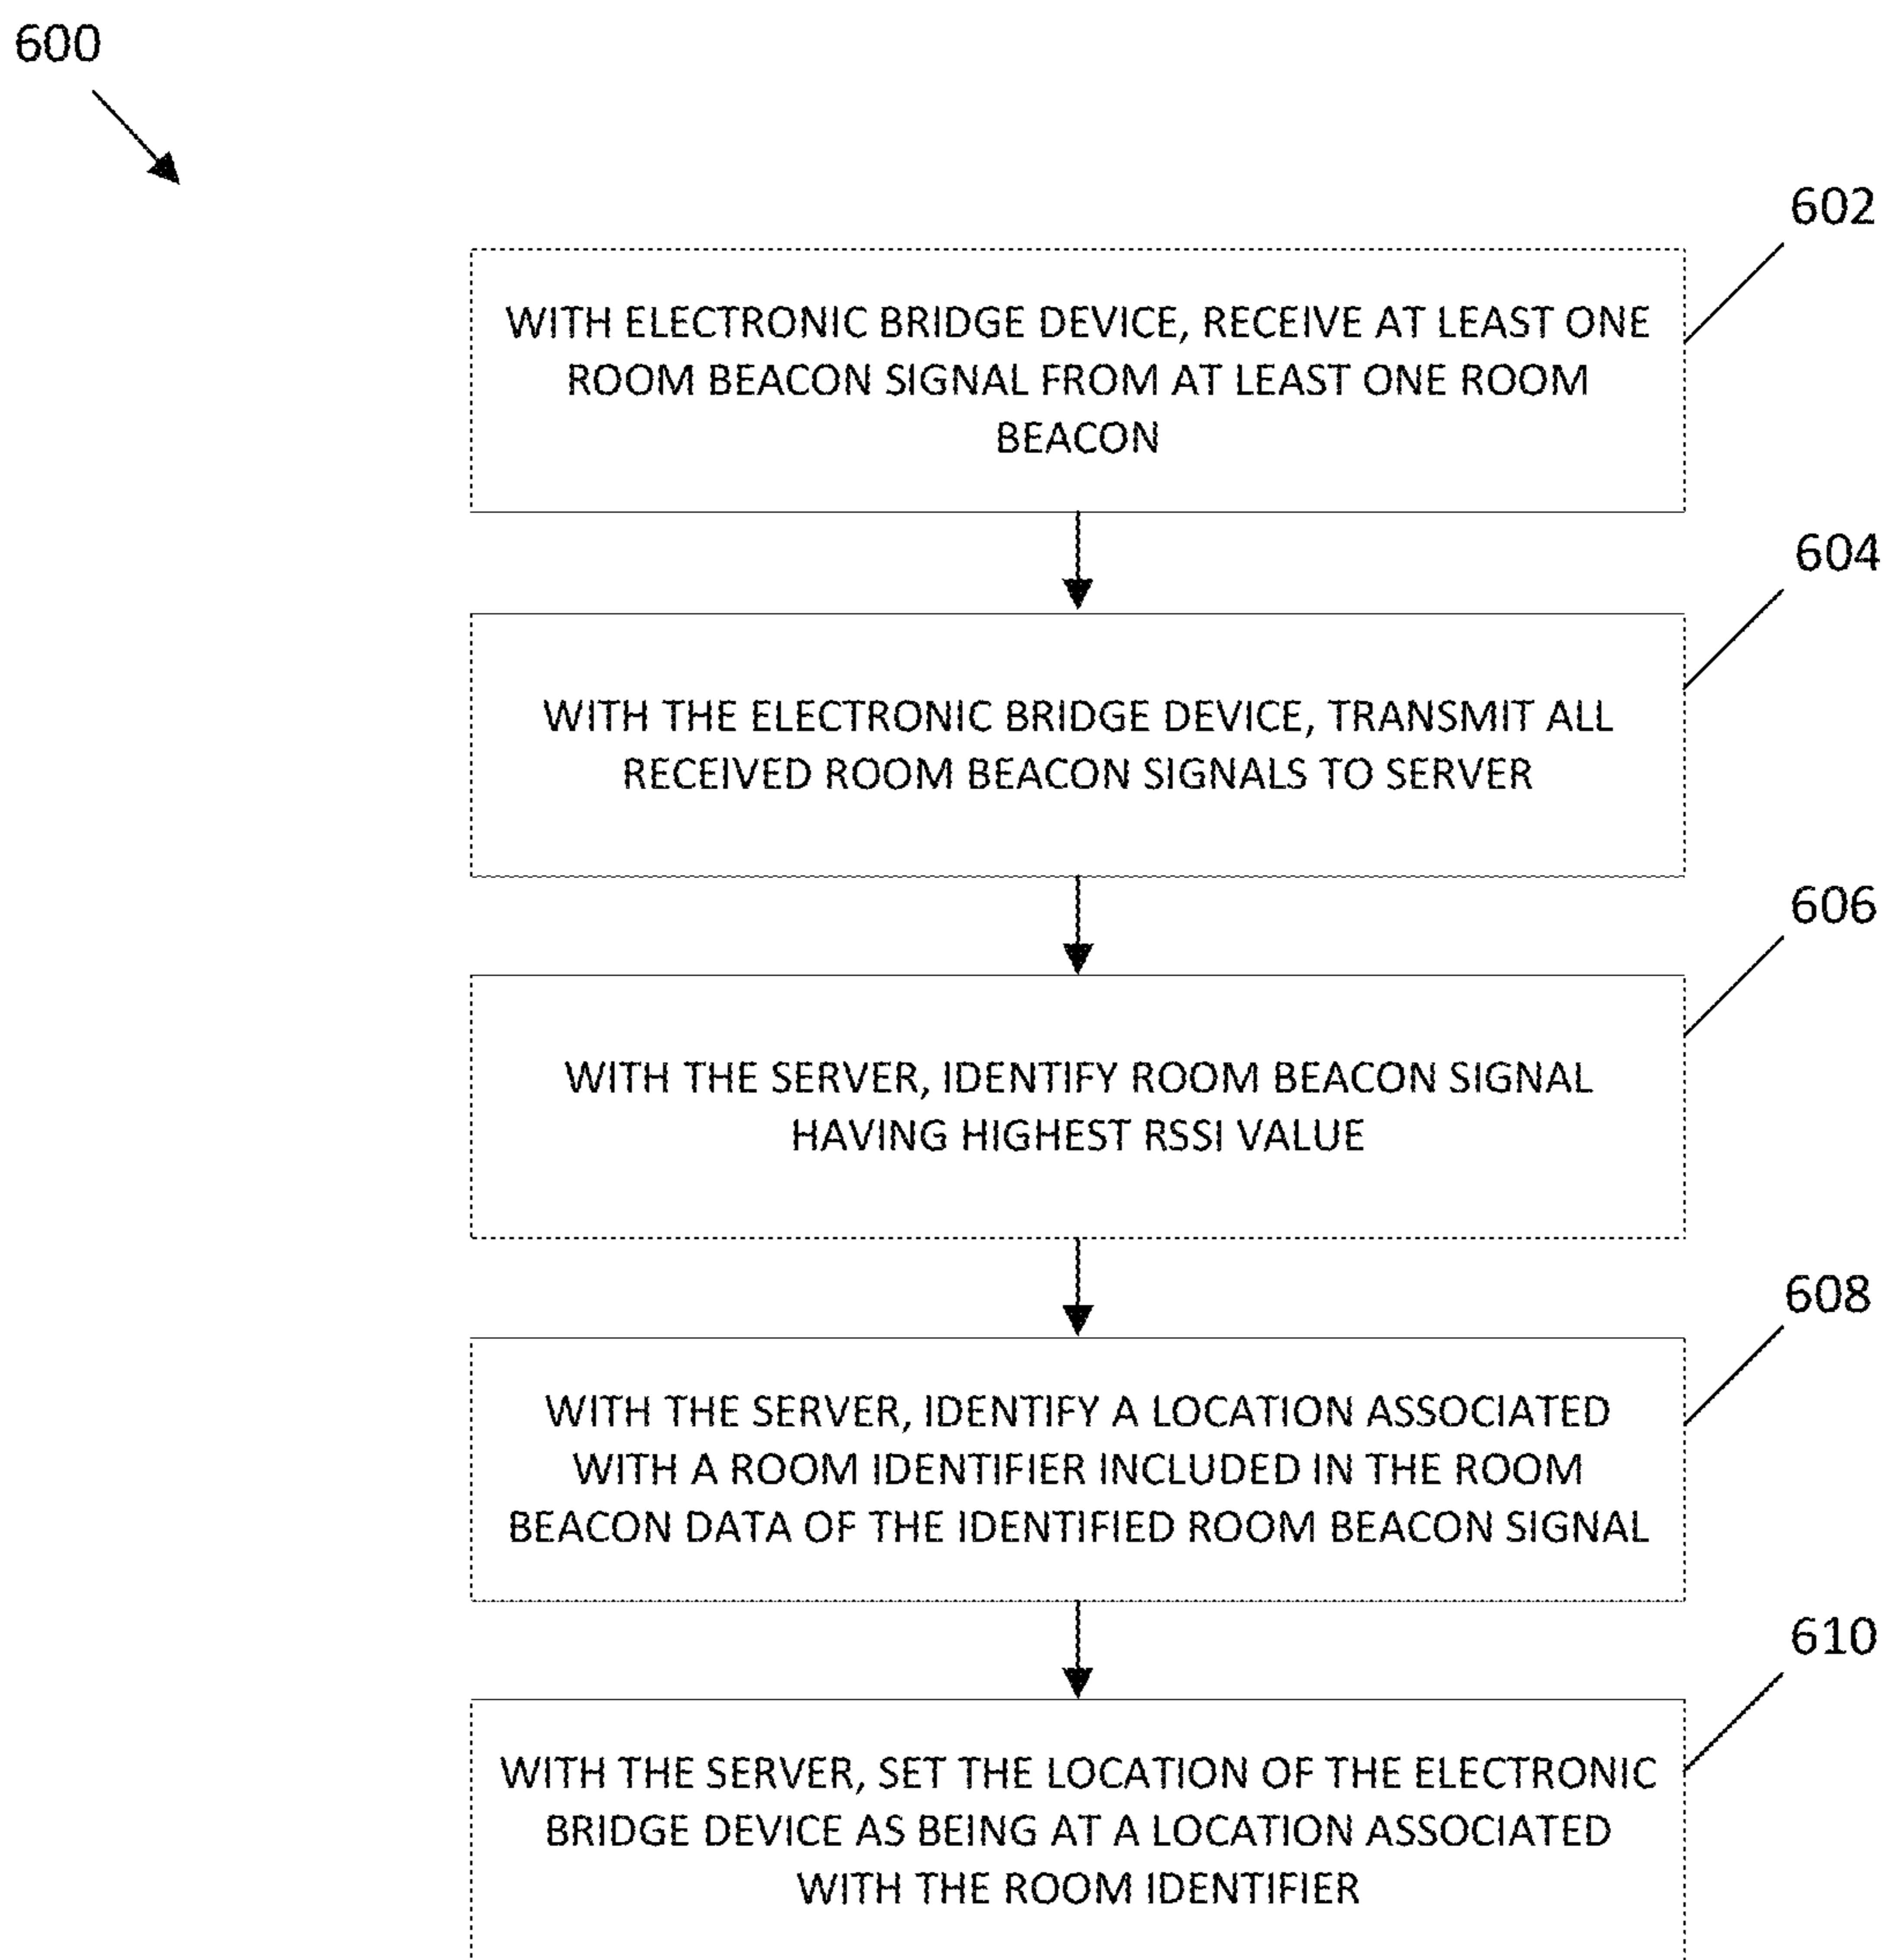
600

602

WITH ELECTRONIC BRIDGE DEVICE, RECEIVE AT LEAST ONE ROOM BEACON SIGNAL FROM AT LEAST ONE ROOM BEACON

604

WITH THE ELECTRONIC BRIDGE DEVICE, TRANSMIT ALL RECEIVED ROOM BEACON SIGNALS TO SERVER

606

WITH THE SERVER, IDENTIFY ROOM BEACON SIGNAL HAVING HIGHEST RSSI VALUE

608

WITH THE SERVER, IDENTIFY A LOCATION ASSOCIATED WITH A ROOM IDENTIFIER INCLUDED IN THE ROOM BEACON DATA OF THE IDENTIFIED ROOM BEACON SIGNAL

610

WITH THE SERVER, SET THE LOCATION OF THE ELECTRONIC BRIDGE DEVICE AS BEING AT A LOCATION ASSOCIATED WITH THE ROOM IDENTIFIER